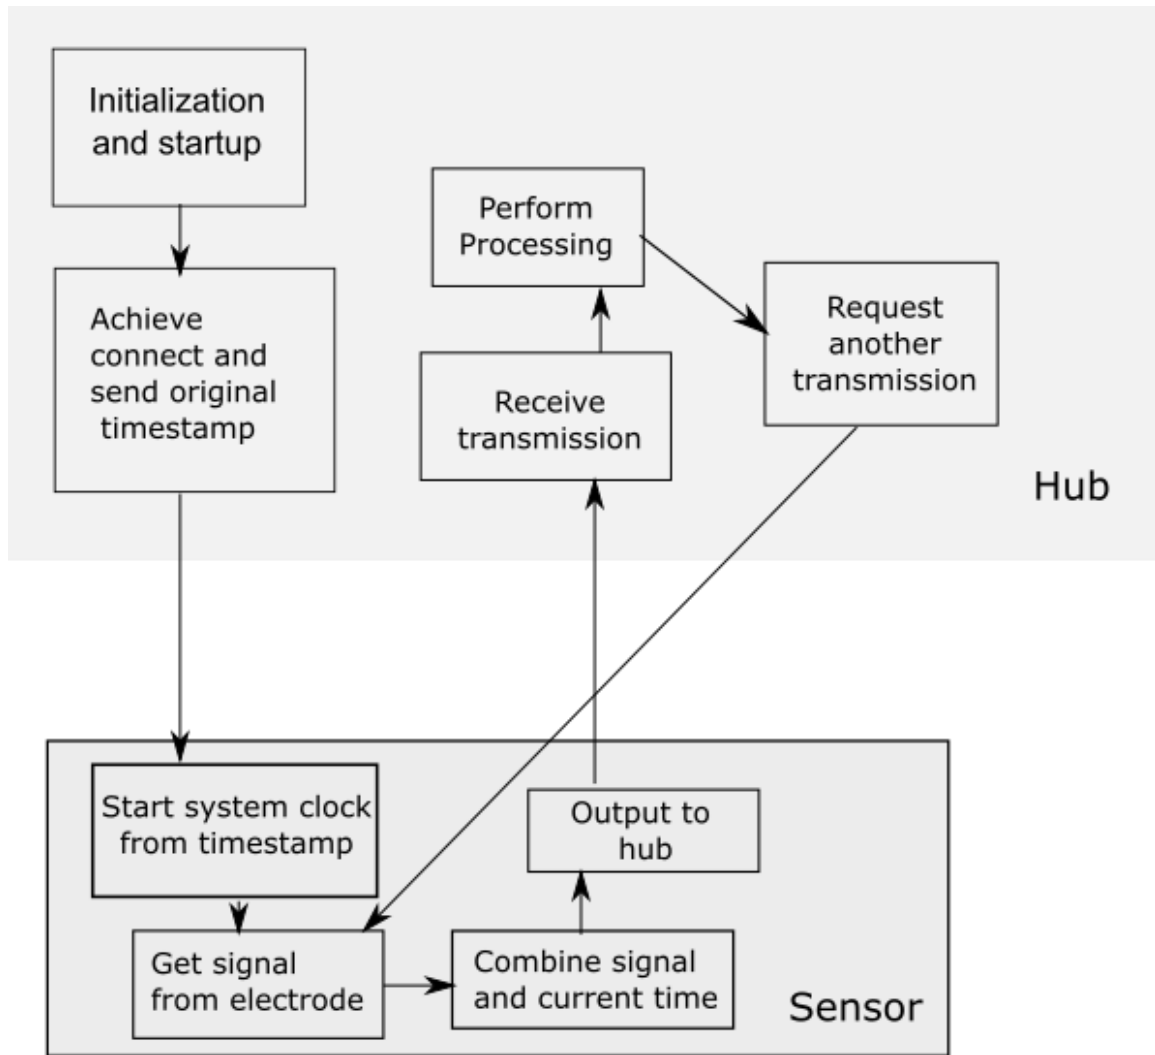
Initialization and startup

Achieve connect and send original timestamp

Perform Processing

Receive transmission

Request another transmission

Hub

Start system clock from timestamp

Output to hub

Get signal from electrode

Combine signal and current time

Sensor